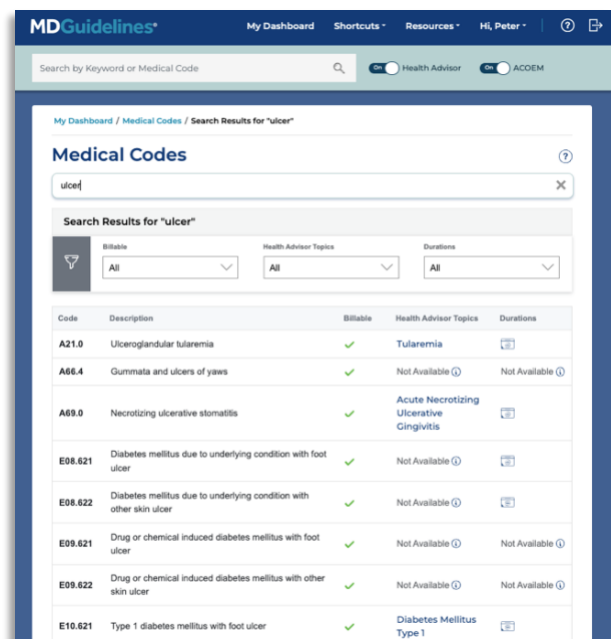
MDGuidelines®

My Dashboard Shortcuts Resources Hi, Peter

Search by Keyword or Medical Code

On Health Advisor On ACOEM

My Dashboard / Medical Codes / Search Results for "ulcer"

Medical Codes

ulcer

Search Results for "ulcer"

Billable
All

Health Advisor Topics
All

Durations
All

| Code | Description | Billable | Health Advisor Topics | Durations |
|---|---|---|---|---|
| A21.0 | Ulceroglandular tularemia | ✓ | Tularemia | |
| A66.4 | Gummata and ulcers of yaws | ✓ | Not Available | Not Available |
| A69.0 | Necrotizing ulcerative stomatitis | ✓ | Acute Necrotizing Ulcerative Gingivitis | |
| E08.621 | Diabetes mellitus due to underlying condition with foot ulcer | ✓ | Not Available | |
| E08.622 | Diabetes mellitus due to underlying condition with other skin ulcer | ✓ | Not Available | |
| E09.621 | Drug or chemical induced diabetes mellitus with foot ulcer | ✓ | Not Available | Not Available |
| E09.622 | Drug or chemical induced diabetes mellitus with other skin ulcer | ✓ | Not Available | Not Available |
| E10.621 | Type 1 diabetes mellitus with foot ulcer | ✓ | Diabetes Mellitus Type 1 | |